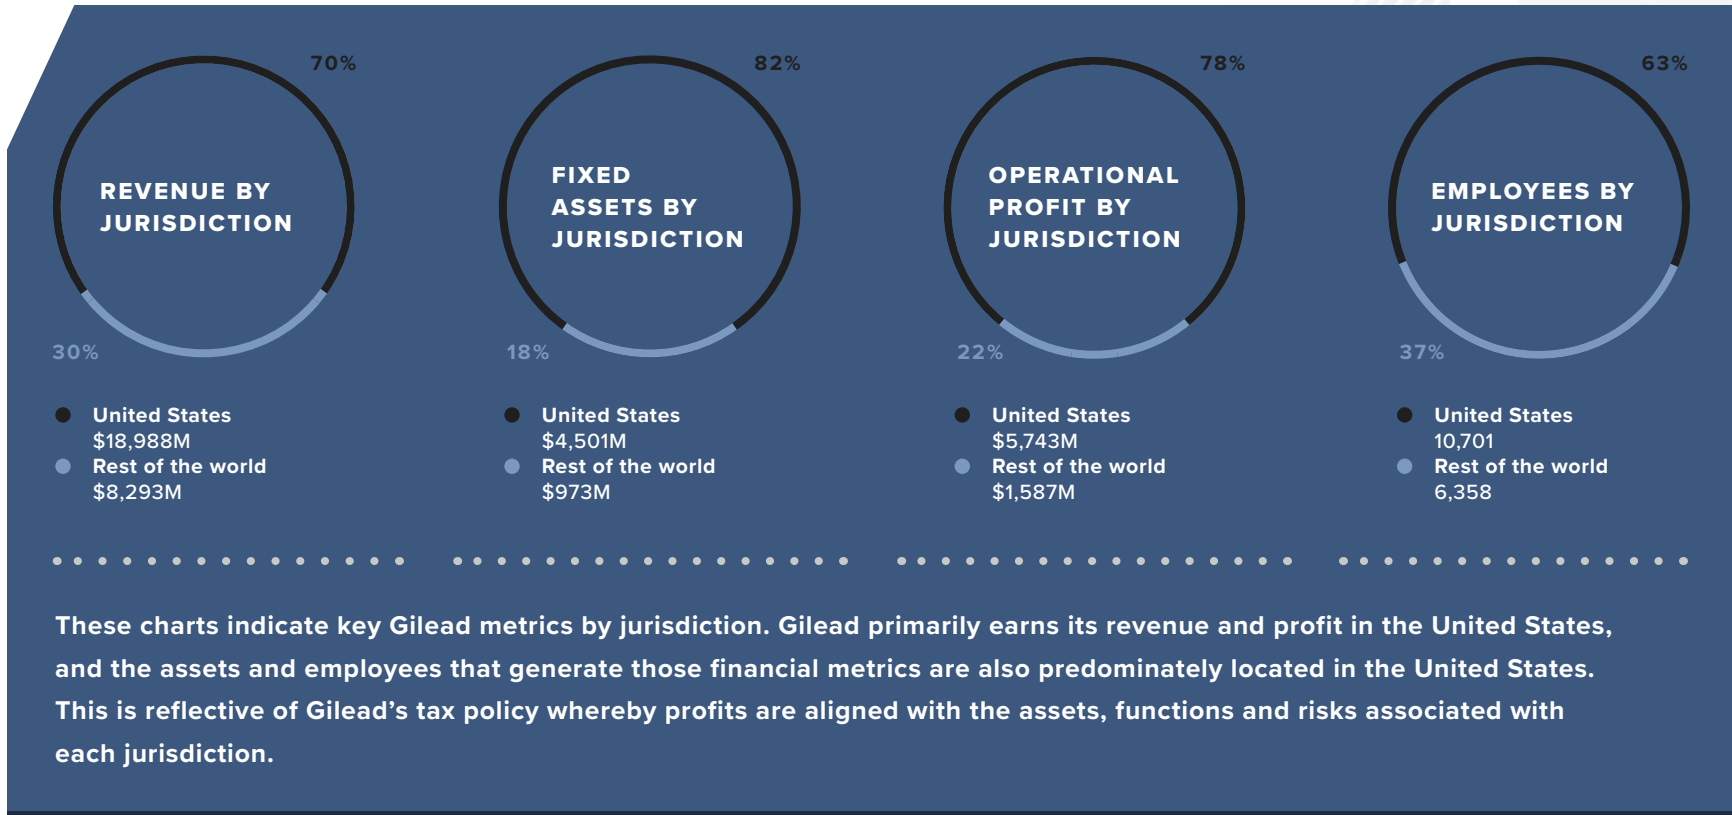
70%

REVENUE BY JURISDICTION

30%

United States
$18,988M
Rest of the world
$8,293M

82%

FIXED ASSETS BY JURISDICTION

18%

United States
$4,501M
Rest of the world
$973M

78%

OPERATIONAL PROFIT BY JURISDICTION

22%

United States
$5,743M
Rest of the world
$1,587M

63%

EMPLOYEES BY JURISDICTION

37%

United States
10,701
Rest of the world
6,358

These charts indicate key Gilead metrics by jurisdiction. Gilead primarily earns its revenue and profit in the United States, and the assets and employees that generate those financial metrics are also predominately located in the United States. This is reflective of Gilead's tax policy whereby profits are aligned with the assets, functions and risks associated with each jurisdiction.